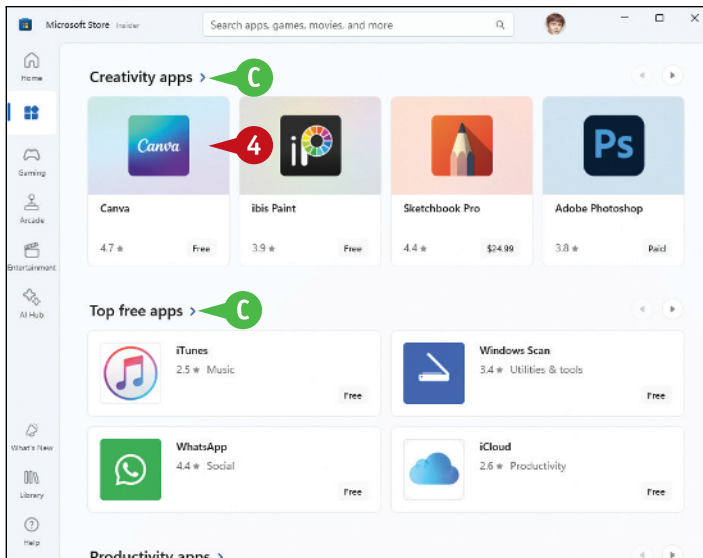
Microsoft Store Insider

Search apps, games, movies, and more

Home

Gaming

Arcade

Entertainment

AI Hub

What's New

Library

Help

Creativity apps >

C

4

Canva

Canva

4.7 ★

Free

ibis Paint

3.9 ★

Free

Sketchbook Pro

4.4 ★

$24.99

Ps

Adobe Photoshop

3.8 ★

Paid

Top free apps >

C

iTunes

2.5 ★ Music

Free

Windows Scan

3.4 ★ Utilities & tools

Free

WhatsApp

4.4 ★ Social

Free

iCloud

2.6 ★ Productivity

Free

Productivity apps >